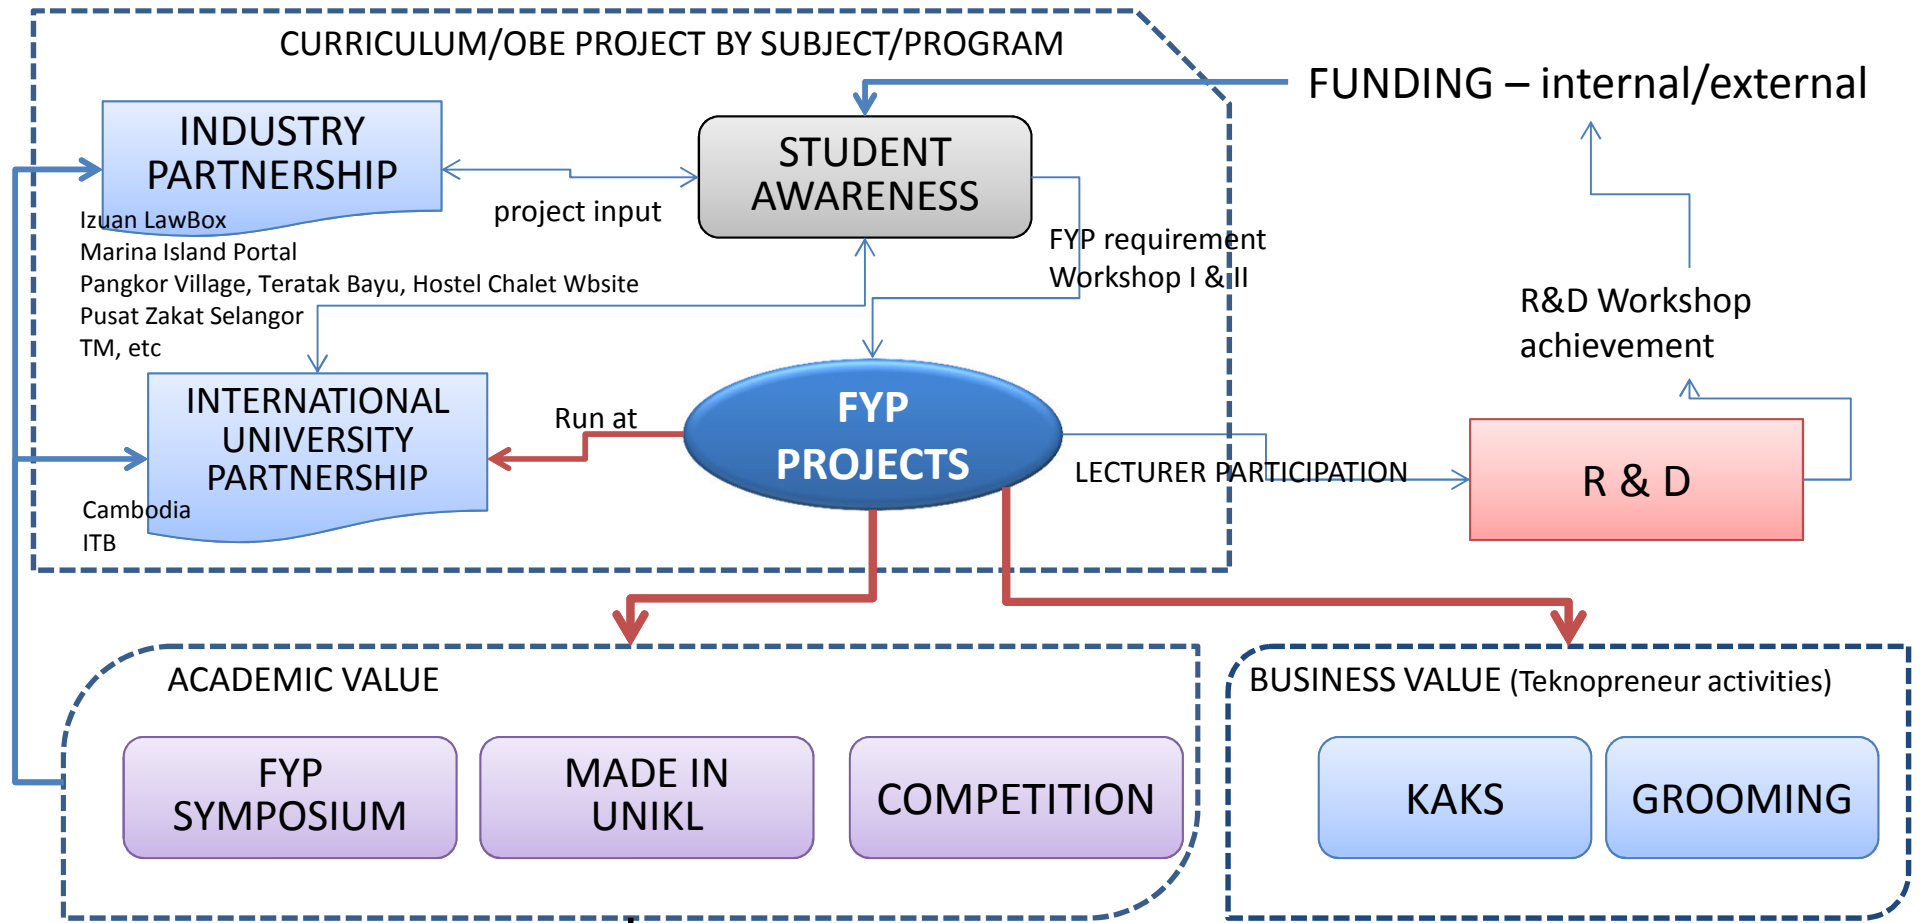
CURRICULUM/OBE PROJECT BY SUBJECT/PROGRAM

FUNDING – internal/external

INDUSTRY PARTNERSHIP

project input

STUDENT AWARENESS

Izuan LawBox
Marina Island Portal
Pangkor Village, Teratak Bayu, Hostel Chalet Wbsite
Pusat Zakat Selangor
TM, etc

FYP requirement
Workshop I & II

R&D Workshop achievement

INTERNATIONAL UNIVERSITY PARTNERSHIP

Run at

FYP PROJECTS

LECTURER PARTICIPATION

R & D

Cambodia
ITB

ACADEMIC VALUE

FYP SYMPOSIUM

MADE IN UNIKL

COMPETITION

BUSINESS VALUE (Teknopreneur activities)

KAKS

GROOMING